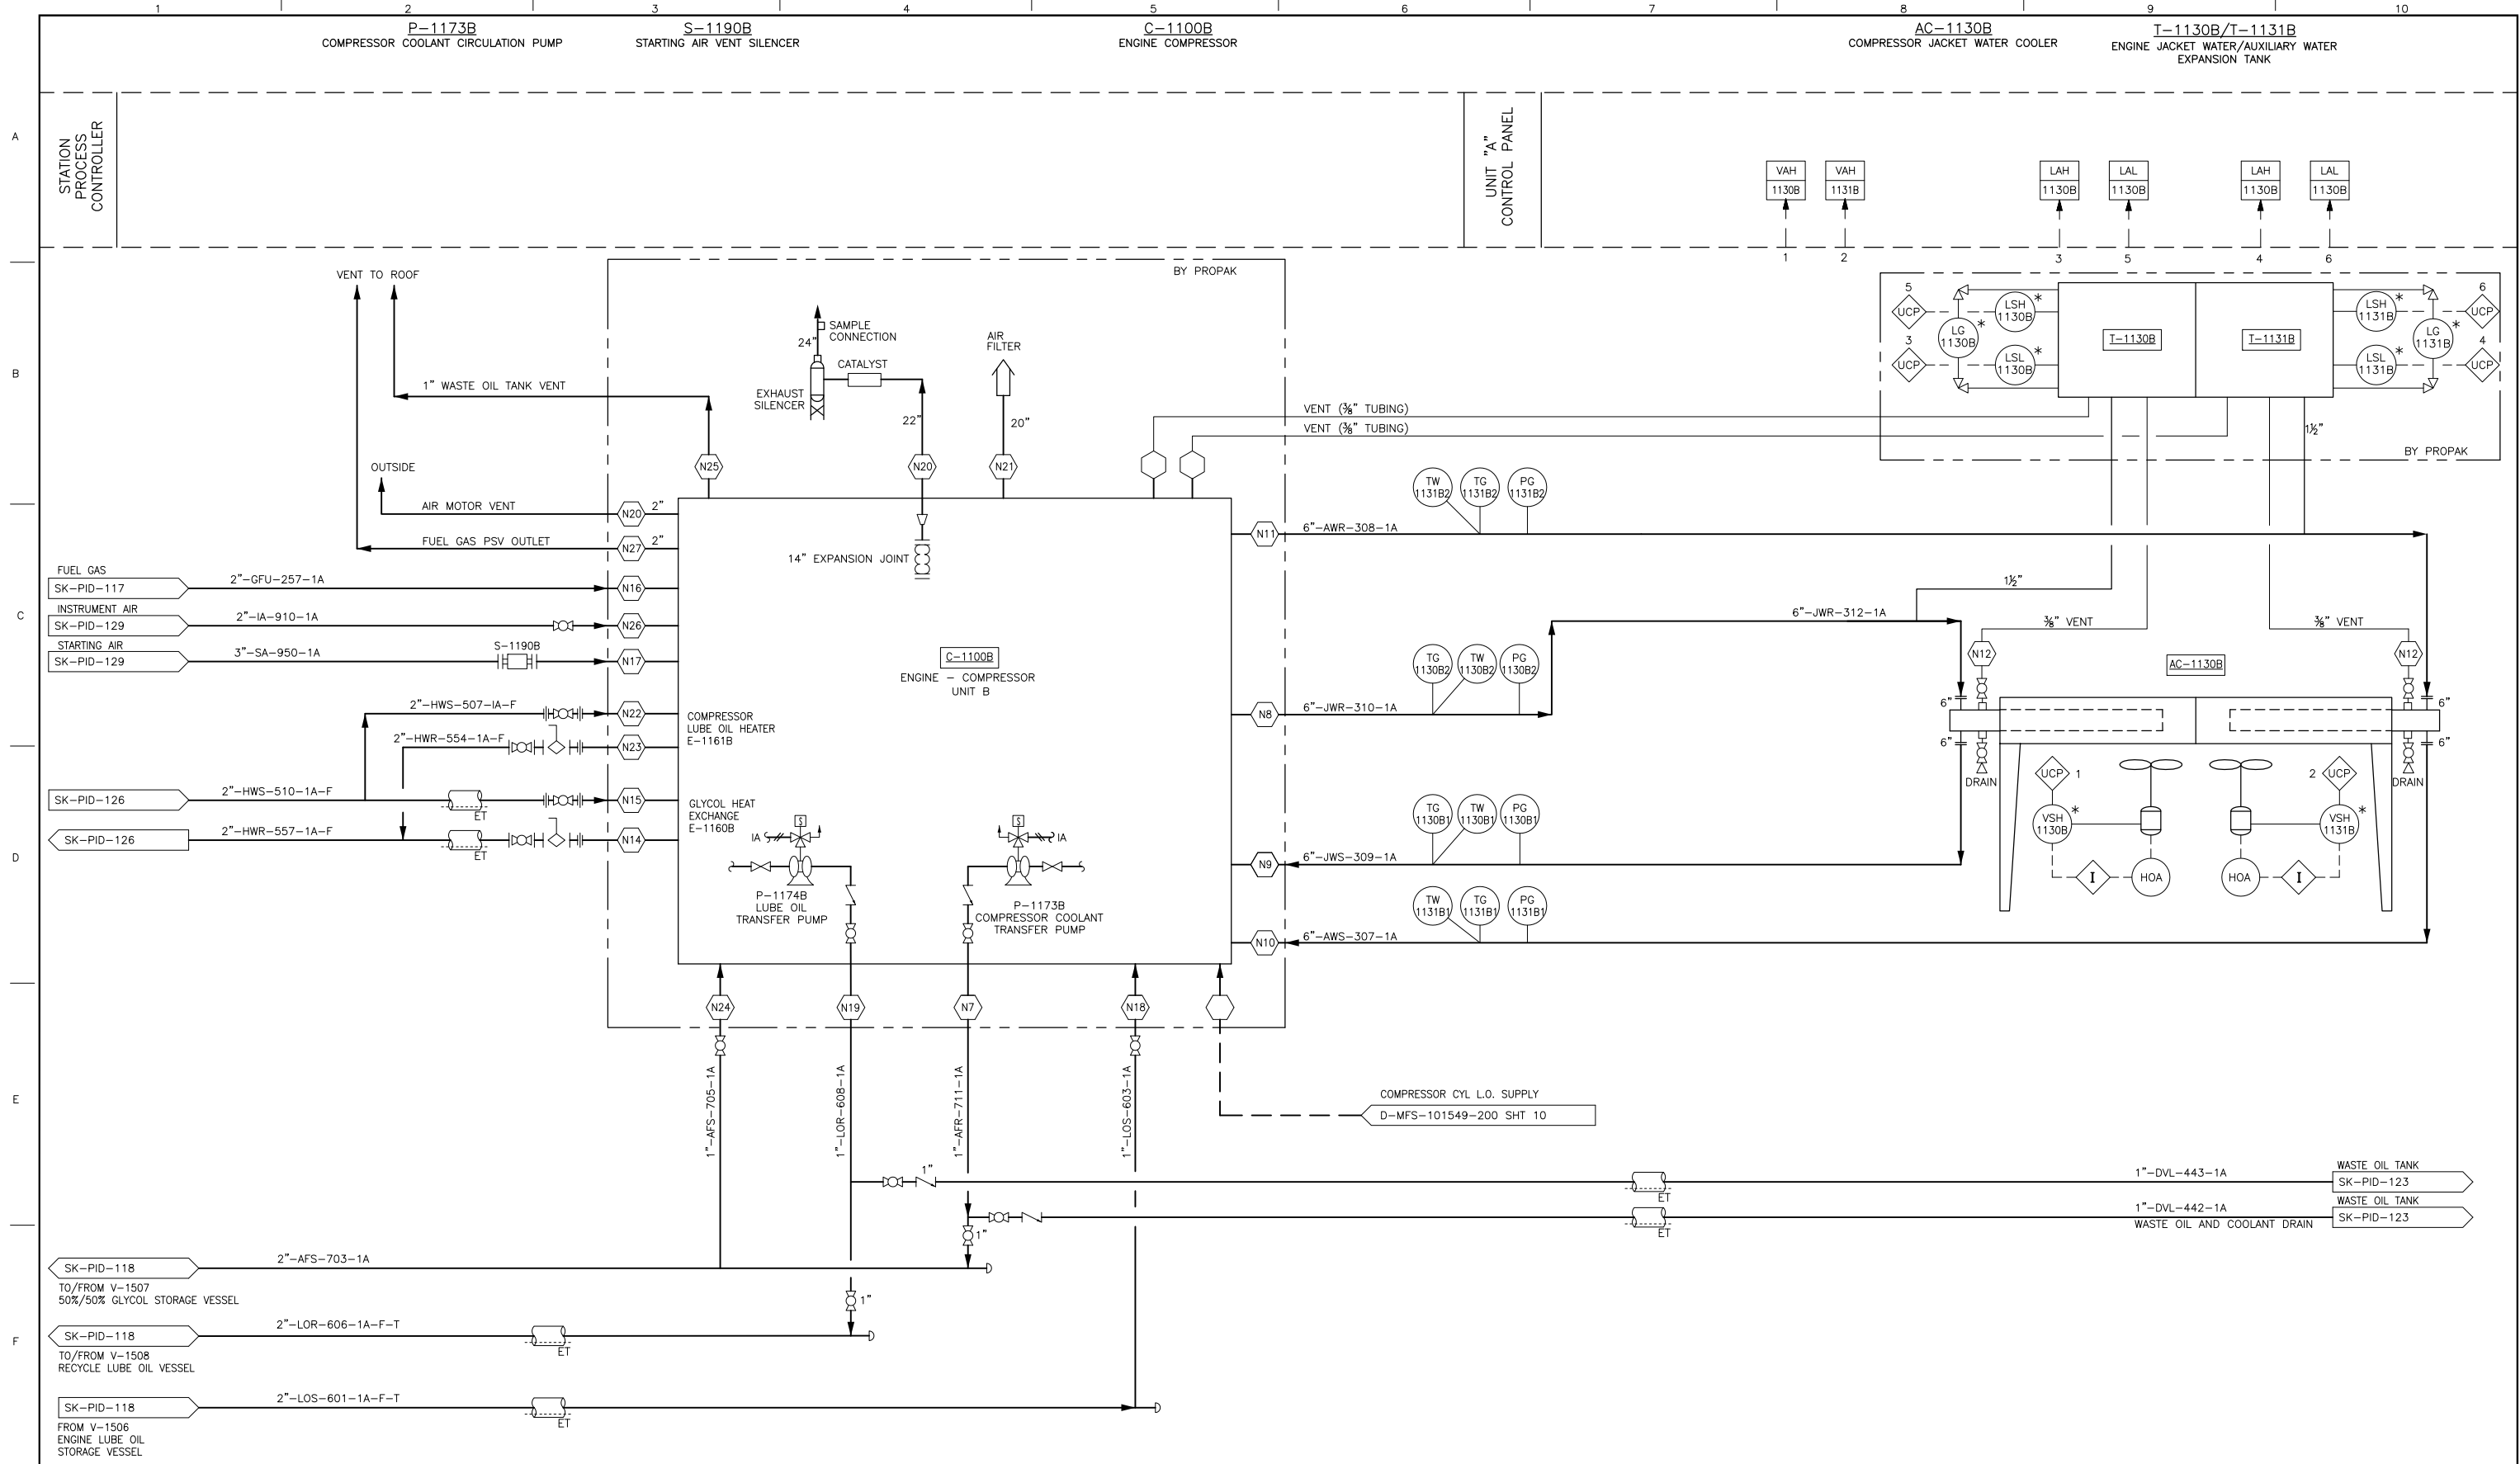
1 2 3 4 5 6 7 8 9 10

P–1173B
COMPRESSOR COOLANT CIRCULATION PUMP

S–1190B
STARTING AIR VENT SILENCER

C–1100B
ENGINE COMPRESSOR

AC–1130B
COMPRESSOR JACKET WATER COOLER

T–1130B/T–1131B
ENGINE JACKET WATER/AUXILIARY WATER EXPANSION TANK

A
B
C
D
E
F

STATION PROCESS CONTROLLER

UNIT "A" CONTROL PANEL

VAH 1130B
VAH 1131B
LAH 1130B
LAL 1130B
LAH 1130B
LAL 1130B

1 2 3 5 4 6

BY PROPAK

VENT TO ROOF

1" WASTE OIL TANK VENT

SAMPLE CONNECTION
24"
CATALYST
EXHAUST SILENCER
22"

AIR FILTER
20"

OUTSIDE

N25
N20
N21

AIR MOTOR VENT
N20 2"
FUEL GAS PSV OUTLET
N27 2"

14" EXPANSION JOINT

FUEL GAS
SK–PID–117
2"–GFU–257–1A
N16

INSTRUMENT AIR
SK–PID–129
2"–IA–910–1A
N26

STARTING AIR
SK–PID–129
3"–SA–950–1A
S–1190B
N17

2"–HWS–507–IA–F
N22
2"–HWR–554–1A–F
N23

COMPRESSOR LUBE OIL HEATER E–1161B

SK–PID–126
2"–HWS–510–1A–F
ET
N15

SK–PID–126
2"–HWR–557–1A–F
ET
N14

GLYCOL HEAT EXCHANGE E–1160B

C–1100B
ENGINE – COMPRESSOR UNIT B

IA
S
P–1174B
LUBE OIL TRANSFER PUMP

S
IA
P–1173B
COMPRESSOR COOLANT TRANSFER PUMP

VENT (⅜" TUBING)
VENT (⅜" TUBING)

TW 1131B2
TG 1131B2
PG 1131B2
N11
6"–AWR–308–1A

TG 1130B2
TW 1130B2
PG 1130B2
N8
6"–JWR–310–1A

6"–JWR–312–1A
1½"

TG 1130B1
TW 1130B1
PG 1130B1
N9
6"–JWS–309–1A

TW 1131B1
TG 1131B1
PG 1131B1
N10
6"–AWS–307–1A

5
UCP
3
UCP
LSH 1130B
LG 1130B
LSL 1130B
T–1130B
T–1131B
LSH 1131B
LG 1131B
LSL 1131B
6
UCP
4
UCP
1½"
BY PROPAK

⅜" VENT
⅜" VENT
N12
N12
AC–1130B
6"
6"
6"
6"
DRAIN
DRAIN
UCP 1
2 UCP
VSH 1130B
VSH 1131B
I
HOA
HOA
I

N24
N19
N7
N18

1"–AFS–705–1A
1"–LOR–608–1A
1"–AFR–711–1A
1"–LOS–603–1A

COMPRESSOR CYL L.O. SUPPLY
D–MFS–101549–200 SHT 10

1"
ET
1"–DVL–443–1A
WASTE OIL TANK
SK–PID–123

1"
ET
1"–DVL–442–1A
WASTE OIL AND COOLANT DRAIN
WASTE OIL TANK
SK–PID–123

SK–PID–118
2"–AFS–703–1A
TO/FROM V–1507
50%/50% GLYCOL STORAGE VESSEL

1"
SK–PID–118
2"–LOR–606–1A–F–T
ET
TO/FROM V–1508
RECYCLE LUBE OIL VESSEL

SK–PID–118
2"–LOS–601–1A–F–T
ET
FROM V–1506
ENGINE LUBE OIL STORAGE VESSEL